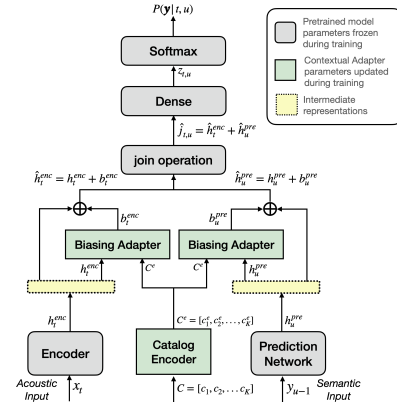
$P(\mathbf{y} \mid t, u)$

Softmax

$z_{t,u}$

Dense

$\hat{j}_{t,u} = \hat{h}_t^{enc} + \hat{h}_u^{pre}$

join operation

$\hat{h}_t^{enc} = h_t^{enc} + b_t^{enc}$

$\hat{h}_u^{pre} = h_u^{pre} + b_u^{pre}$

$b_t^{enc}$

$b_u^{pre}$

Biasing Adapter

Biasing Adapter

$h_t^{enc}$

$C^e$

$C^e$

$h_u^{pre}$

$h_t^{enc}$

$C^e = [c_1^e, c_2^e, \ldots c_K^e]$

$h_u^{pre}$

Encoder

Catalog Encoder

Prediction Network

Acoustic Input

$x_t$

$C = [c_1, c_2, \ldots c_K]$

$y_{u-1}$

Semantic Input

Pretrained model parameters frozen during training

Contextual Adapter parameters updated during training

Intermediate representations